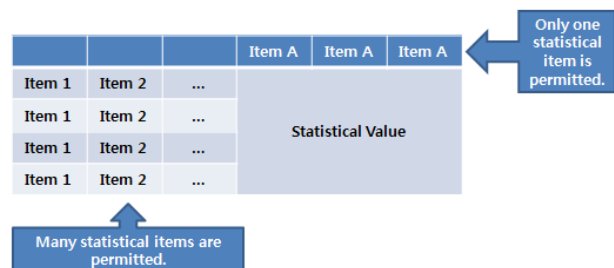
|  |  |  | Item A | Item A | Item A |
|---|---|---|---|---|---|
| Item 1 | Item 2 | ... | Statistical Value | | |
| Item 1 | Item 2 | ... | | | |
| Item 1 | Item 2 | ... | | | |
| Item 1 | Item 2 | ... | | | |

Only one statistical item is permitted.

Many statistical items are permitted.